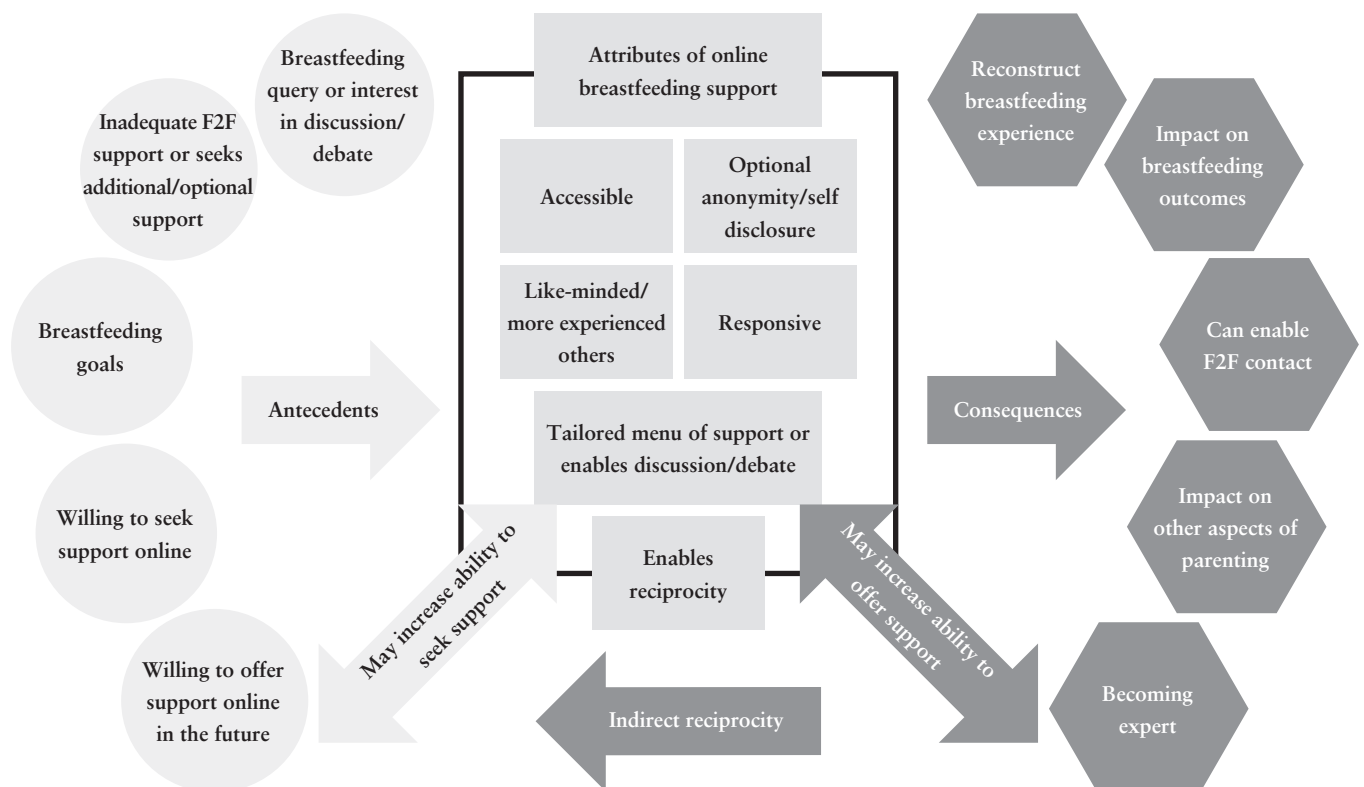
Inadequate F2F support or seeks additional/optional support

Breastfeeding query or interest in discussion/debate

Breastfeeding goals

Willing to seek support online

Willing to offer support online in the future

Antecedents

Attributes of online breastfeeding support

Accessible

Optional anonymity/self disclosure

Like-minded/more experienced others

Responsive

Tailored menu of support or enables discussion/debate

Enables reciprocity

May increase ability to seek support

May increase ability to offer support

Indirect reciprocity

Consequences

Reconstruct breastfeeding experience

Impact on breastfeeding outcomes

Can enable F2F contact

Impact on other aspects of parenting

Becoming expert